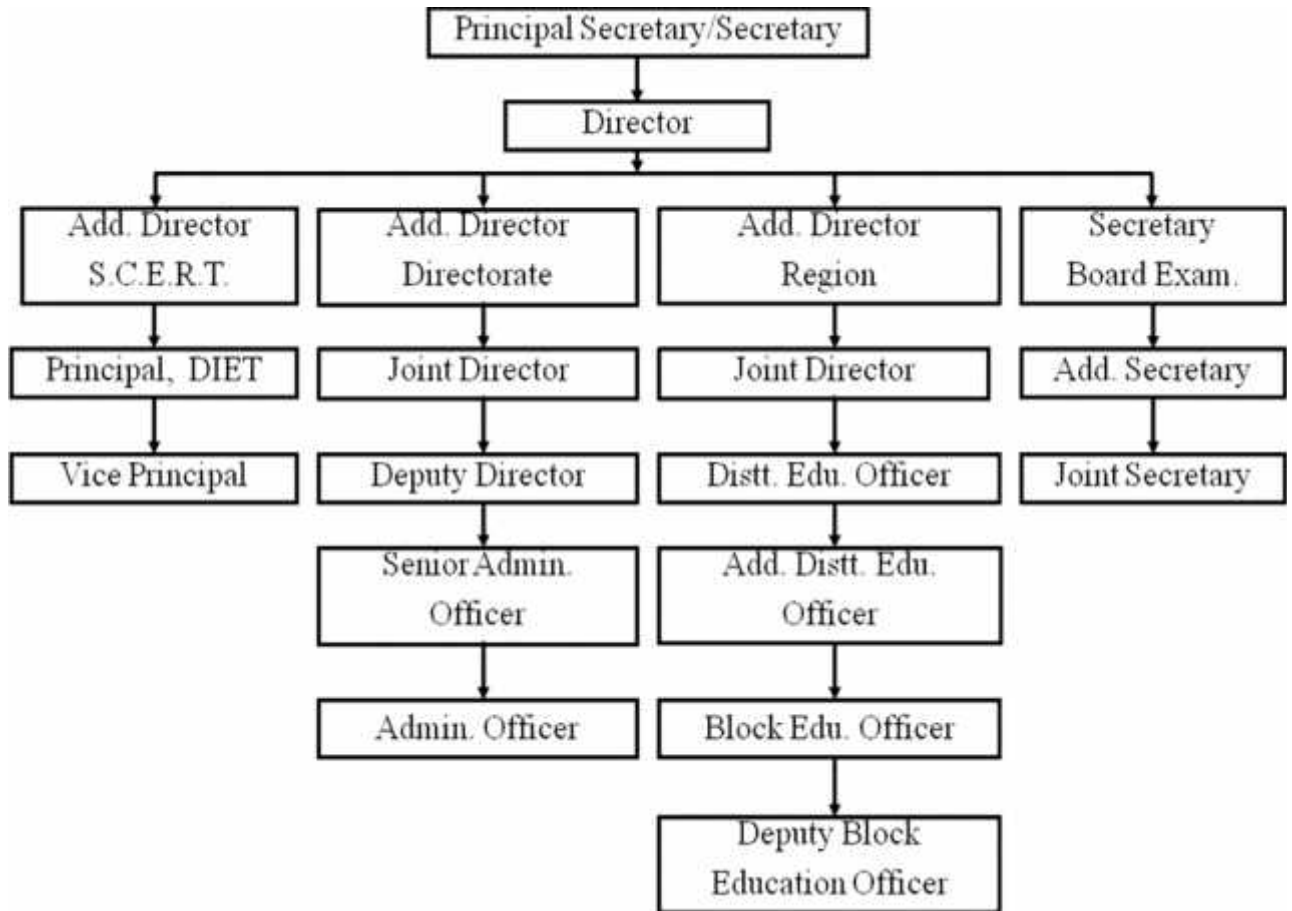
Principal Secretary/Secretary

Director

Add. Director S.C.E.R.T.

Principal, DIET

Vice Principal

Add. Director Directorate

Joint Director

Deputy Director

Senior Admin. Officer

Admin. Officer

Add. Director Region

Joint Director

Distt. Edu. Officer

Add. Distt. Edu. Officer

Block Edu. Officer

Deputy Block Education Officer

Secretary Board Exam.

Add. Secretary

Joint Secretary